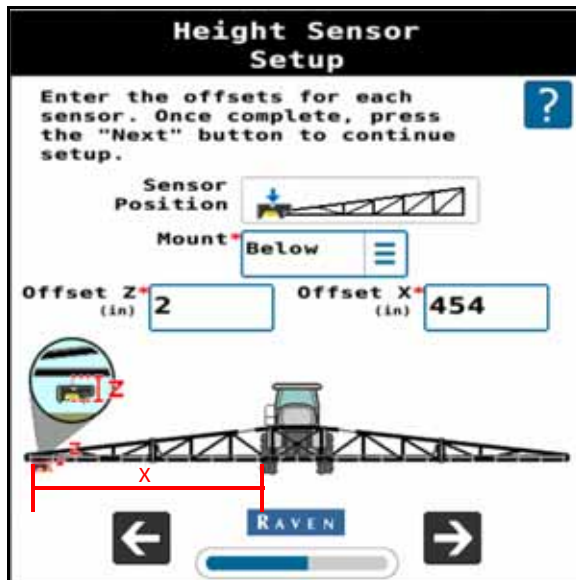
Height Sensor Setup

Enter the offsets for each sensor. Once complete, press the "Next" button to continue setup.

?

Sensor Position

Mount* Below

Offset Z* (in) 2

Offset X* (in) 454

Z

Z

X

RAVEN